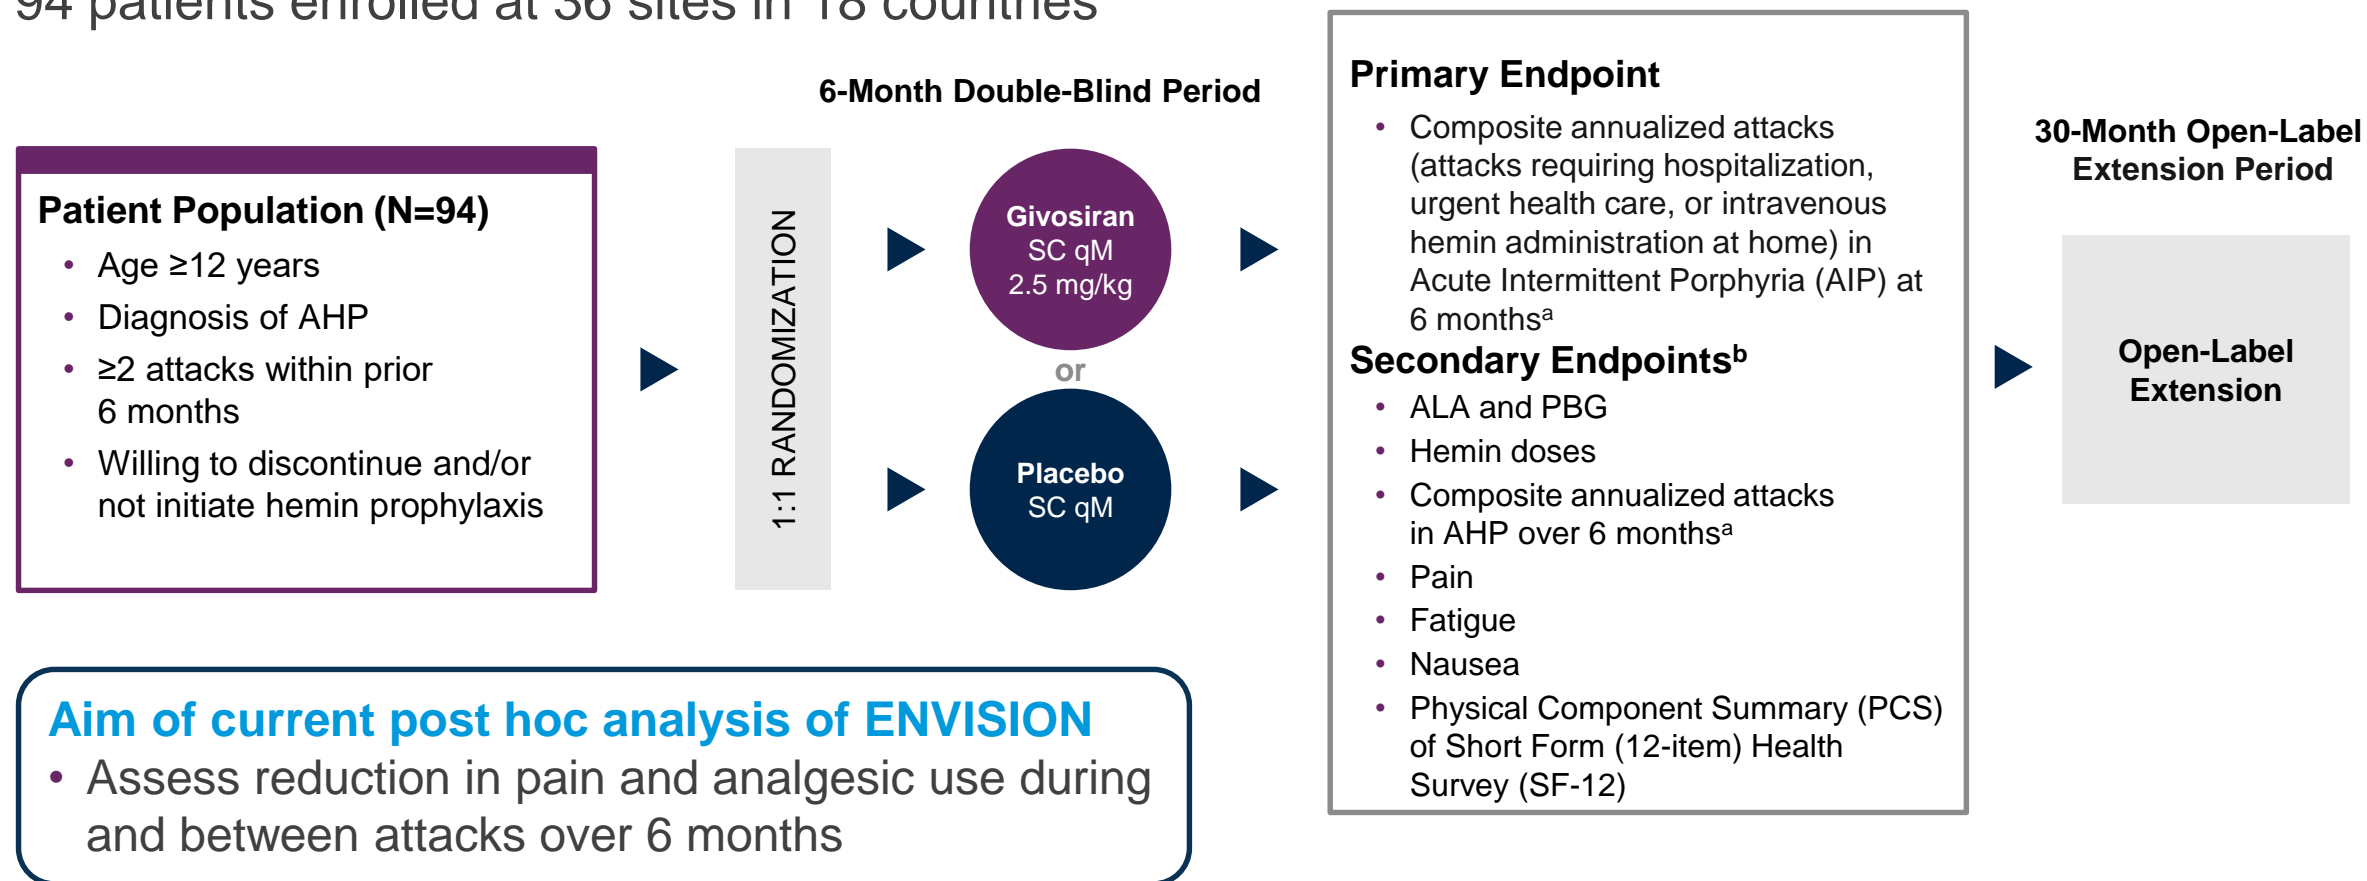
94 patients enrolled at 36 sites in 18 countries

6-Month Double-Blind Period

Patient Population (N=94)
• Age ≥12 years
• Diagnosis of AHP
• ≥2 attacks within prior 6 months
• Willing to discontinue and/or not initiate hemin prophylaxis

1:1 RANDOMIZATION

Givosiran
SC qM
2.5 mg/kg

or

Placebo
SC qM

Primary Endpoint
• Composite annualized attacks (attacks requiring hospitalization, urgent health care, or intravenous hemin administration at home) in Acute Intermittent Porphyria (AIP) at 6 months$^a$

Secondary Endpoints$^b$
• ALA and PBG
• Hemin doses
• Composite annualized attacks in AHP over 6 months$^a$
• Pain
• Fatigue
• Nausea
• Physical Component Summary (PCS) of Short Form (12-item) Health Survey (SF-12)

30-Month Open-Label Extension Period

Open-Label Extension

Aim of current post hoc analysis of ENVISION
• Assess reduction in pain and analgesic use during and between attacks over 6 months